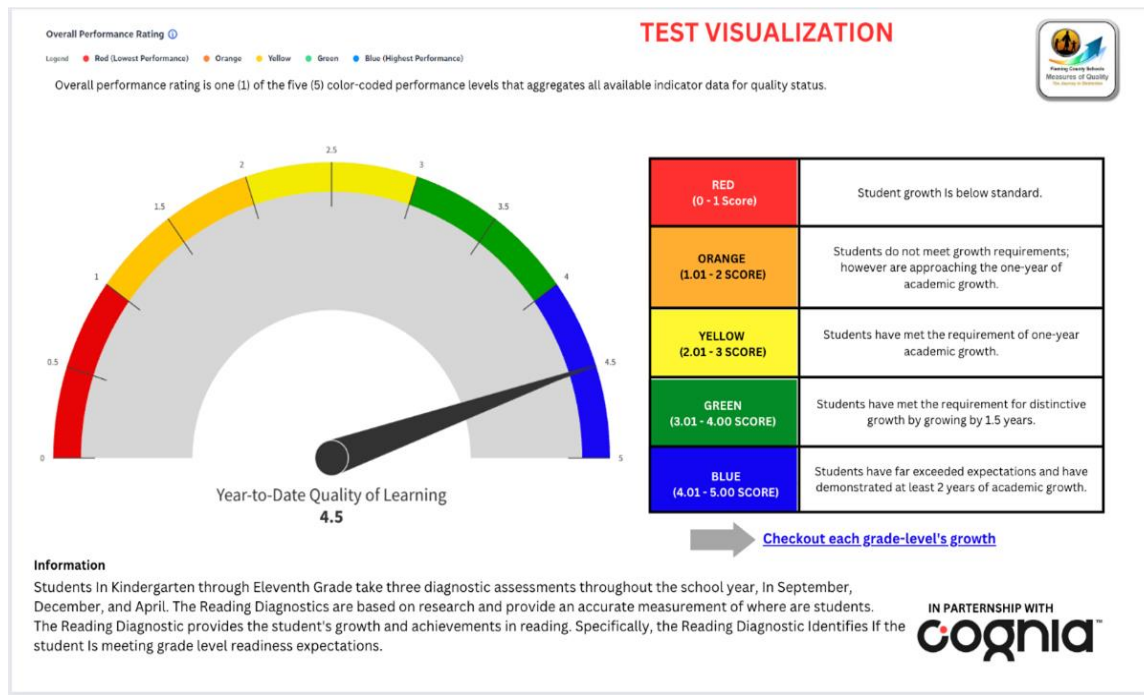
Overall Performance Rating ⓘ

Legend ● Red (Lowest Performance) ● Orange ● Yellow ● Green ● Blue (Highest Performance)

TEST VISUALIZATION

Fleming County Schools
Measures of Quality
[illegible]

Overall performance rating is one (1) of the five (5) color-coded performance levels that aggregates all available indicator data for quality status.

0
0.5
1
1.5
2
2.5
3
3.5
4
4.5
5

Year-to-Date Quality of Learning
4.5

| RED (0 - 1 Score) | Student growth Is below standard. |
|---|---|
| ORANGE (1.01 - 2 SCORE) | Students do not meet growth requirements; however are approaching the one-year of academic growth. |
| YELLOW (2.01 - 3 SCORE) | Students have met the requirement of one-year academic growth. |
| GREEN (3.01 - 4.00 SCORE) | Students have met the requirement for distinctive growth by growing by 1.5 years. |
| BLUE (4.01 - 5.00 SCORE) | Students have far exceeded expectations and have demonstrated at least 2 years of academic growth. |

Checkout each grade-level's growth

Information
Students In Kindergarten through Eleventh Grade take three diagnostic assessments throughout the school year, In September, December, and April. The Reading Diagnostics are based on research and provide an accurate measurement of where are students. The Reading Diagnostic provides the student's growth and achievements in reading. Specifically, the Reading Diagnostic Identifies If the student Is meeting grade level readiness expectations.

IN PARTERSHIP WITH
cognia™